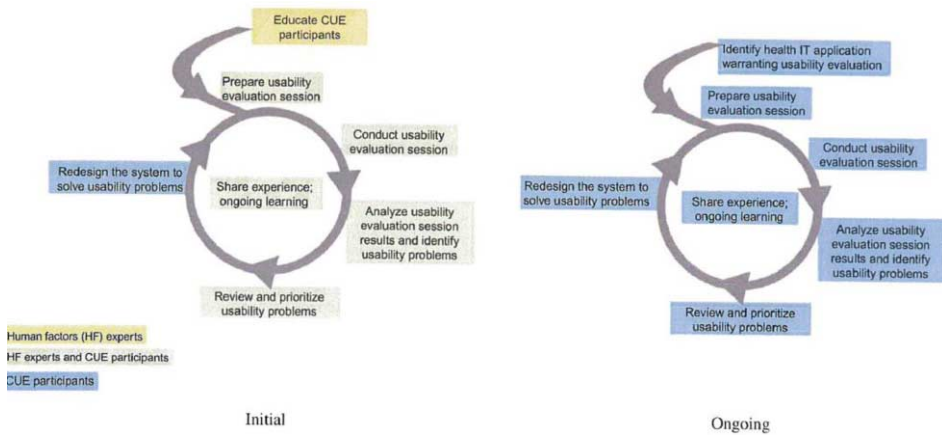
Educate CUE participants

Prepare usability evaluation session

Conduct usability evaluation session

Share experience; ongoing learning

Redesign the system to solve usability problems

Analyze usability evaluation session results and identify usability problems

Review and prioritize usability problems

Human factors (HF) experts

HF experts and CUE participants

CUE participants

Initial

Identify health IT application warranting usability evaluation

Prepare usability evaluation session

Conduct usability evaluation session

Redesign the system to solve usability problems

Share experience; ongoing learning

Analyze usability evaluation session results and identify usability problems

Review and prioritize usability problems

Ongoing